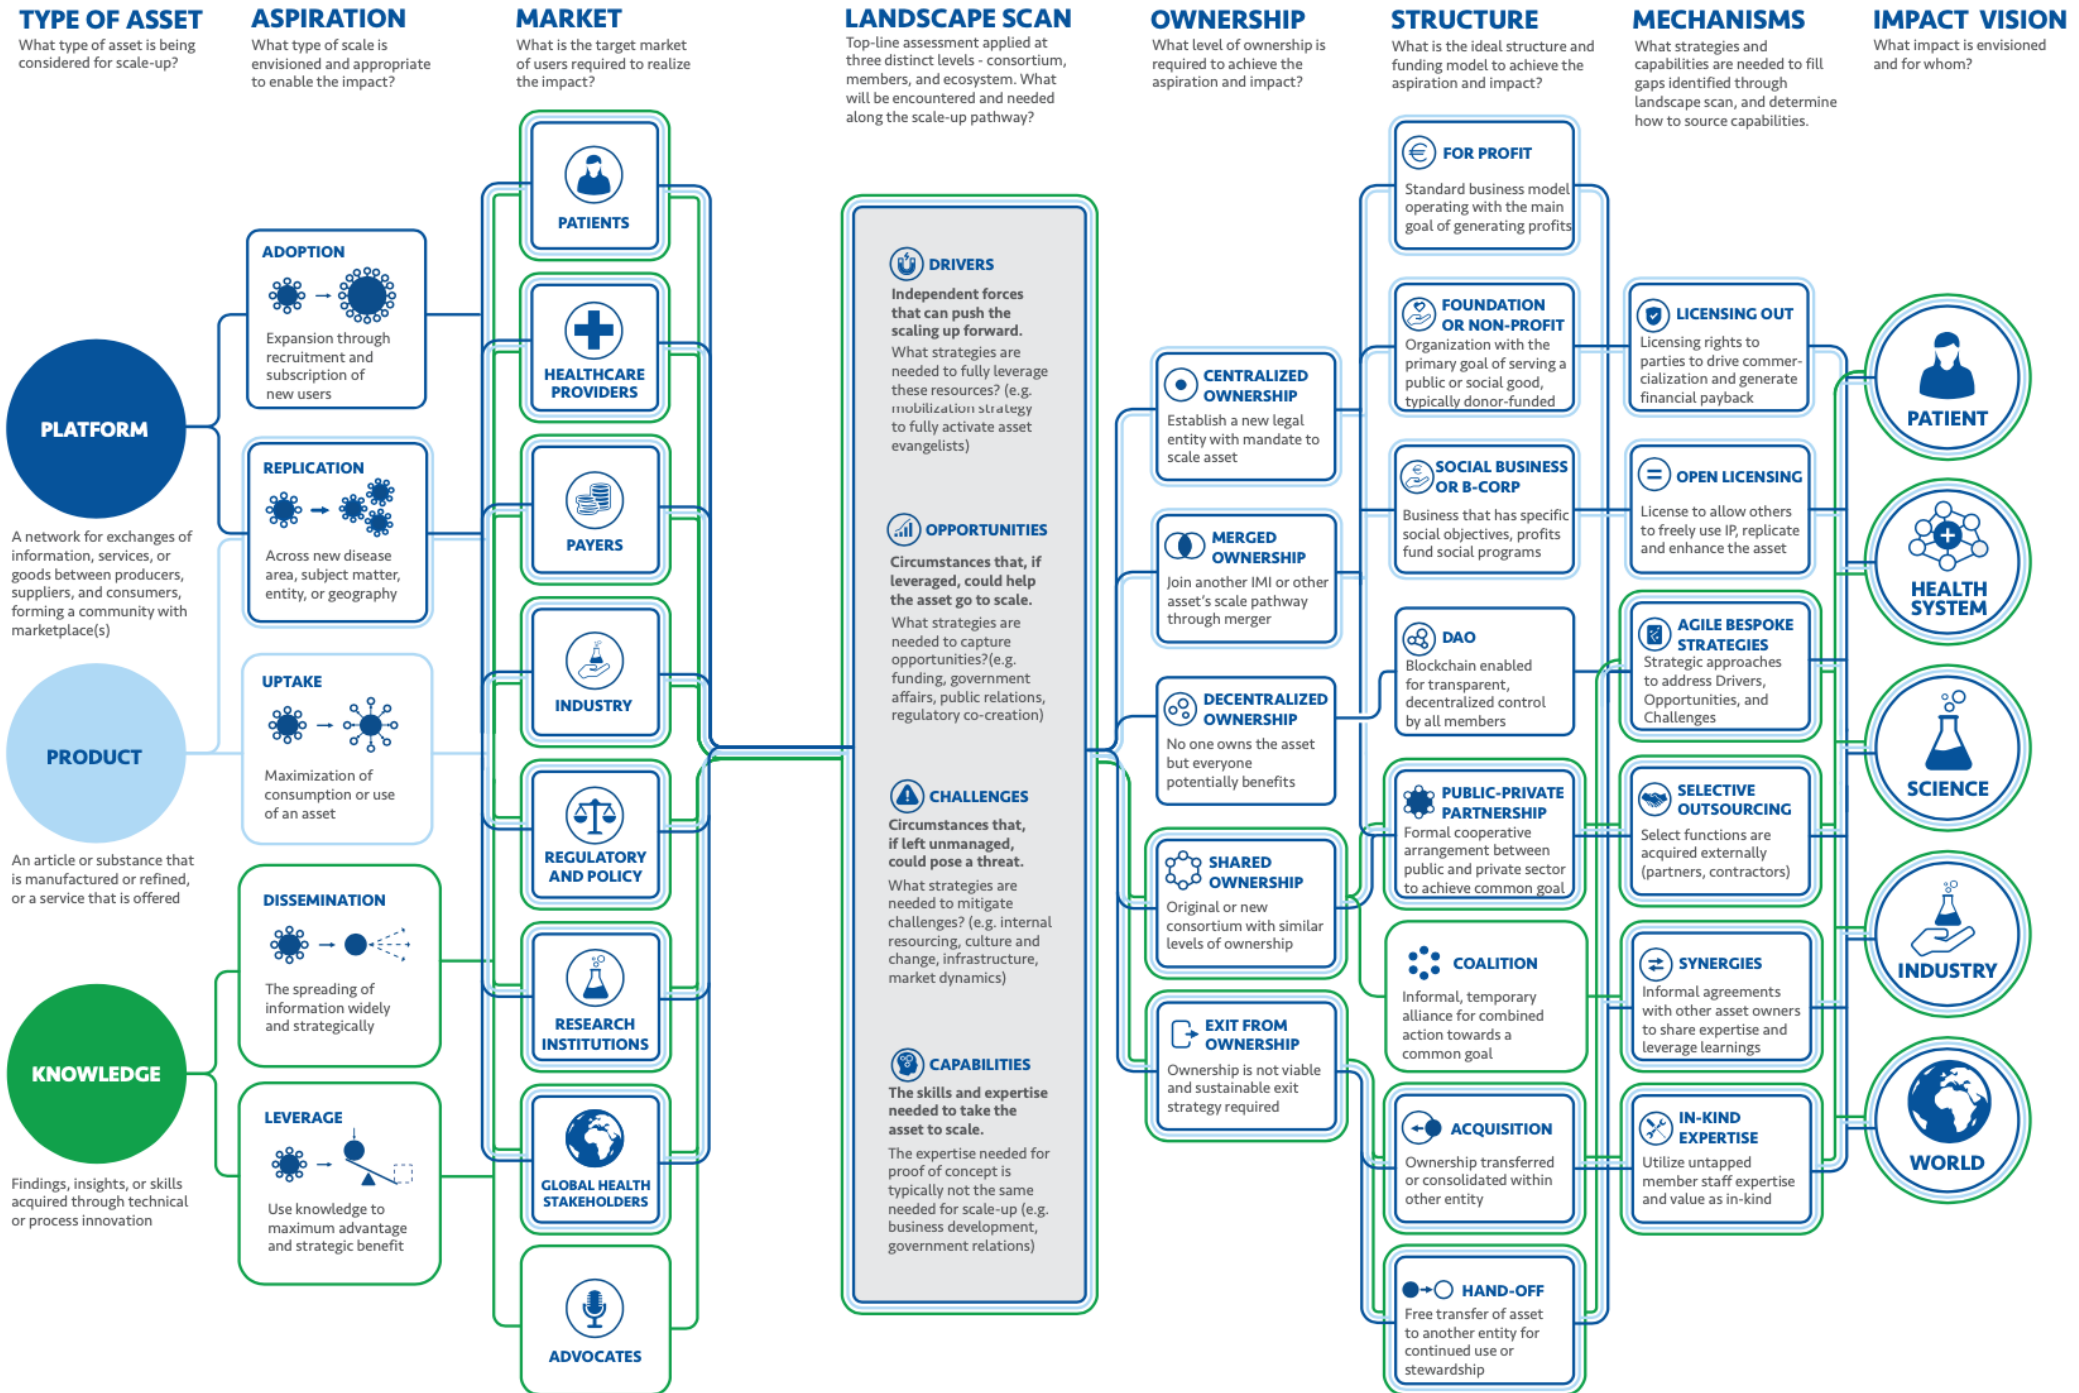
TYPE OF ASSET
What type of asset is being considered for scale-up?

ASPIRATION
What type of scale is envisioned and appropriate to enable the impact?

MARKET
What is the target market of users required to realize the impact?

LANDSCAPE SCAN
Top-line assessment applied at three distinct levels - consortium, members, and ecosystem. What will be encountered and needed along the scale-up pathway?

OWNERSHIP
What level of ownership is required to achieve the aspiration and impact?

STRUCTURE
What is the ideal structure and funding model to achieve the aspiration and impact?

MECHANISMS
What strategies and capabilities are needed to fill gaps identified through landscape scan, and determine how to source capabilities.

IMPACT VISION
What impact is envisioned and for whom?

PLATFORM
A network for exchanges of information, services, or goods between producers, suppliers, and consumers, forming a community with marketplace(s)

PRODUCT
An article or substance that is manufactured or refined, or a service that is offered

KNOWLEDGE
Findings, insights, or skills acquired through technical or process innovation

ADOPTION
Expansion through recruitment and subscription of new users

REPLICATION
Across new disease area, subject matter, entity, or geography

UPTAKE
Maximization of consumption or use of an asset

DISSEMINATION
The spreading of information widely and strategically

LEVERAGE
Use knowledge to maximum advantage and strategic benefit

PATIENTS

HEALTHCARE PROVIDERS

PAYERS

INDUSTRY

REGULATORY AND POLICY

RESEARCH INSTITUTIONS

GLOBAL HEALTH STAKEHOLDERS

ADVOCATES

DRIVERS
Independent forces that can push the scaling up forward.
What strategies are needed to fully leverage these resources? (e.g. mobilization strategy to fully activate asset evangelists)

OPPORTUNITIES
Circumstances that, if leveraged, could help the asset go to scale.
What strategies are needed to capture opportunities?(e.g. funding, government affairs, public relations, regulatory co-creation)

CHALLENGES
Circumstances that, if left unmanaged, could pose a threat.
What strategies are needed to mitigate challenges? (e.g. internal resourcing, culture and change, infrastructure, market dynamics)

CAPABILITIES
The skills and expertise needed to take the asset to scale.
The expertise needed for proof of concept is typically not the same needed for scale-up (e.g. business development, government relations)

CENTRALIZED OWNERSHIP
Establish a new legal entity with mandate to scale asset

MERGED OWNERSHIP
Join another IMI or other asset's scale pathway through merger

DECENTRALIZED OWNERSHIP
No one owns the asset but everyone potentially benefits

SHARED OWNERSHIP
Original or new consortium with similar levels of ownership

EXIT FROM OWNERSHIP
Ownership is not viable and sustainable exit strategy required

FOR PROFIT
Standard business model operating with the main goal of generating profits

FOUNDATION OR NON-PROFIT
Organization with the primary goal of serving a public or social good, typically donor-funded

SOCIAL BUSINESS OR B-CORP
Business that has specific social objectives, profits fund social programs

DAO
Blockchain enabled for transparent, decentralized control by all members

PUBLIC-PRIVATE PARTNERSHIP
Formal cooperative arrangement between public and private sector to achieve common goal

COALITION
Informal, temporary alliance for combined action towards a common goal

ACQUISITION
Ownership transferred or consolidated within other entity

HAND-OFF
Free transfer of asset to another entity for continued use or stewardship

LICENSING OUT
Licensing rights to parties to drive commercialization and generate financial payback

OPEN LICENSING
License to allow others to freely use IP, replicate and enhance the asset

AGILE BESPOKE STRATEGIES
Strategic approaches to address Drivers, Opportunities, and Challenges

SELECTIVE OUTSOURCING
Select functions are acquired externally (partners, contractors)

SYNERGIES
Informal agreements with other asset owners to share expertise and leverage learnings

IN-KIND EXPERTISE
Utilize untapped member staff expertise and value as in-kind

PATIENT

HEALTH SYSTEM

SCIENCE

INDUSTRY

WORLD